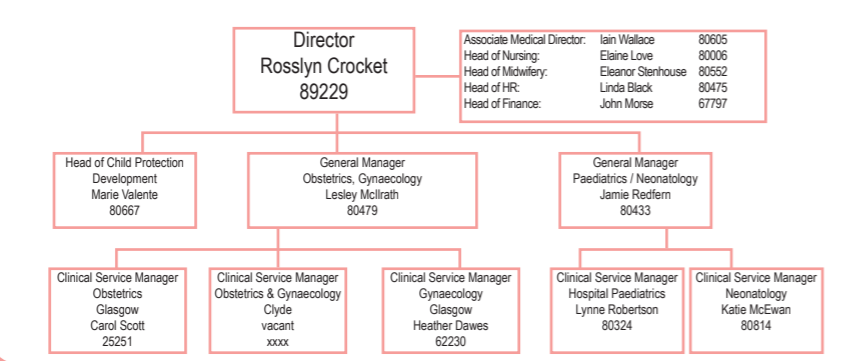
Director
Rosslyn Crocket
89229

| | | |
|---|---|---|
| Associate Medical Director: | Iain Wallace | 80605 |
| Head of Nursing: | Elaine Love | 80006 |
| Head of Midwifery: | Eleanor Stenhouse | 80552 |
| Head of HR: | Linda Black | 80475 |
| Head of Finance: | John Morse | 67797 |

Head of Child Protection Development
Marie Valente
80667

General Manager
Obstetrics, Gynaecology
Lesley McIlrath
80479

General Manager
Paediatrics / Neonatology
Jamie Redfern
80433

Clinical Service Manager
Obstetrics
Glasgow
Carol Scott
25251

Clinical Service Manager
Obstetrics & Gynaecology
Clyde
vacant
xxxx

Clinical Service Manager
Gynaecology
Glasgow
Heather Dawes
62230

Clinical Service Manager
Hospital Paediatrics
Lynne Robertson
80324

Clinical Service Manager
Neonatology
Katie McEwan
80814